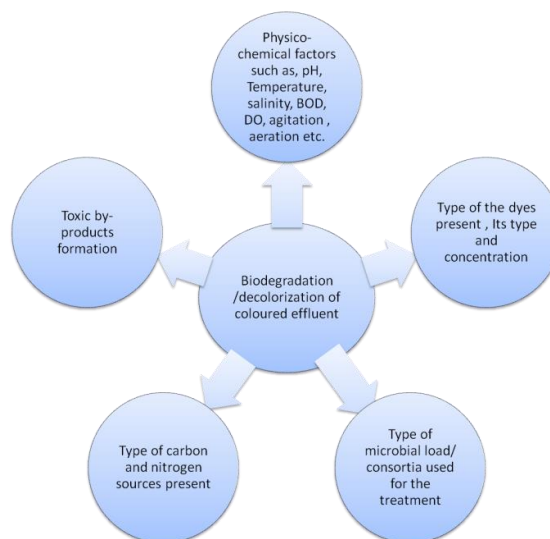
Physico-chemical factors such as, pH, Temperature, salinity, BOD, DO, agitation , aeration etc.

Type of the dyes present , Its type and concentration

Type of microbial load/ consortia used for the treatment

Type of carbon and nitrogen sources present

Toxic by-products formation

Biodegradation /decolorization of coloured effluent